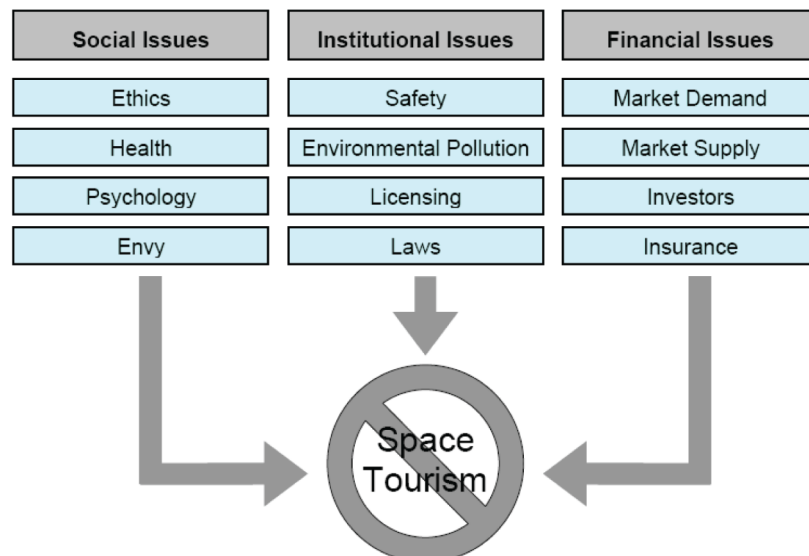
Social Issues

Ethics

Health

Psychology

Envy

Institutional Issues

Safety

Environmental Pollution

Licensing

Laws

Financial Issues

Market Demand

Market Supply

Investors

Insurance

Space Tourism